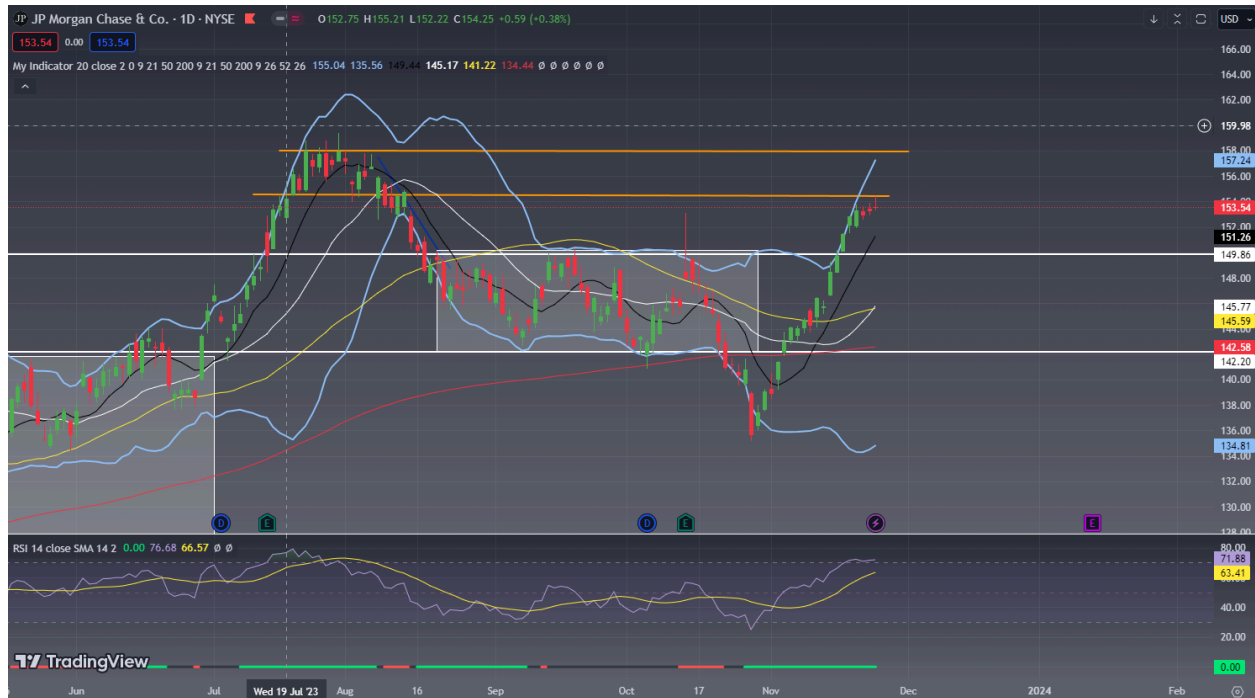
JP Morgan Chase & Co. · 1D · NYSE O152.75 H155.21 L152.22 C154.25 +0.59 (+0.38%)
153.54 0.00 153.54
My Indicator 20 close 2 0 9 21 50 200 9 21 50 200 9 26 52 26 155.04 135.56 149.44 145.17 141.22 134.44 ø ø ø ø ø ø
USD
166.00
164.00
162.00
159.98
158.00
157.24
156.00
153.54
152.00
151.26
149.86
148.00
145.77
145.59
144.00
142.58
142.20
140.00
138.00
136.00
134.81
134.00
132.00
130.00
128.00
D E D E E
RSI 14 close SMA 14 2 0.00 76.68 66.57 ø ø
80.00
71.88
63.41
40.00
20.00
0.00
TradingView
Jun Jul Wed 19 Jul '23 Aug 16 Sep Oct 17 Nov Dec 2024 Feb